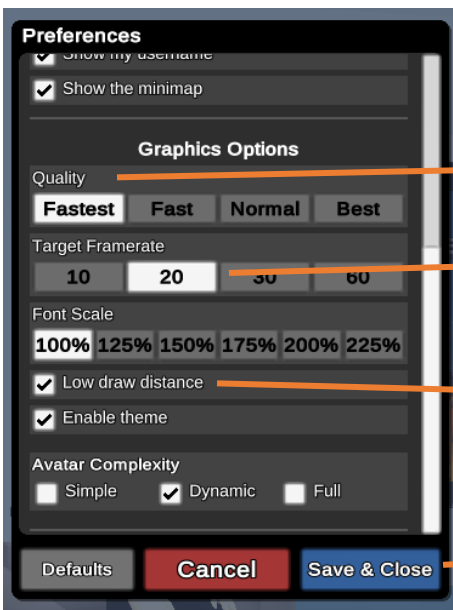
Preferences

Show my username

Show the minimap

Graphics Options

Quality

Fastest Fast Normal Best

Target Framerate

10 20 30 60

Font Scale

100% 125% 150% 175% 200% 225%

Low draw distance

Enable theme

Avatar Complexity

Simple Dynamic Full

Defaults Cancel Save & Close